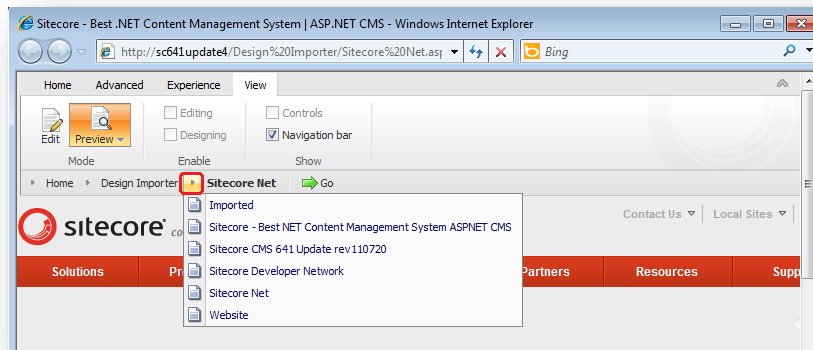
Sitecore - Best .NET Content Management System | ASP.NET CMS - Windows Internet Explorer

http://sc641update4/Design%20Importer/Sitecore%20Net.asp

Bing

Home Advanced Experience View

Edit Preview

Mode

Editing

Designing

Enable

Controls

Navigation bar

Show

Home Design Importer Sitecore Net Go

sitecore co

Contact Us Local Sites

Imported

Sitecore - Best NET Content Management System ASPNET CMS

Sitecore CMS 641 Update rev110720

Sitecore Developer Network

Sitecore Net

Website

Solutions Pr Partners Resources Supp